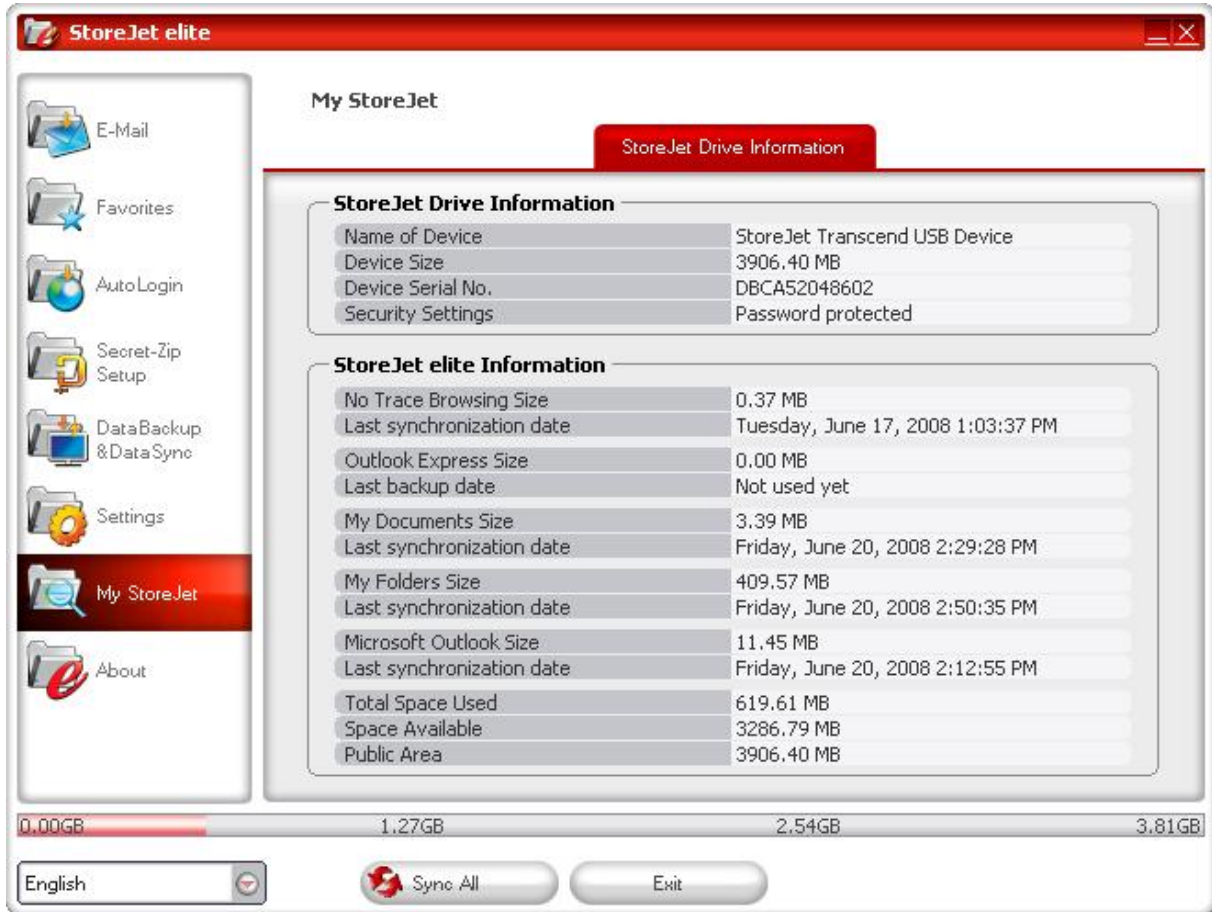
StoreJet elite

E-Mail
Favorites
AutoLogin
Secret-Zip Setup
DataBackup &DataSync
Settings
My StoreJet
About

My StoreJet

StoreJet Drive Information

StoreJet Drive Information

| | |
|---|---|
| Name of Device | StoreJet Transcend USB Device |
| Device Size | 3906.40 MB |
| Device Serial No. | DBCA52048602 |
| Security Settings | Password protected |

StoreJet elite Information

| | |
|---|---|
| No Trace Browsing Size | 0.37 MB |
| Last synchronization date | Tuesday, June 17, 2008 1:03:37 PM |
| Outlook Express Size | 0.00 MB |
| Last backup date | Not used yet |
| My Documents Size | 3.39 MB |
| Last synchronization date | Friday, June 20, 2008 2:29:28 PM |
| My Folders Size | 409.57 MB |
| Last synchronization date | Friday, June 20, 2008 2:50:35 PM |
| Microsoft Outlook Size | 11.45 MB |
| Last synchronization date | Friday, June 20, 2008 2:12:55 PM |
| Total Space Used | 619.61 MB |
| Space Available | 3286.79 MB |
| Public Area | 3906.40 MB |

0.00GB 1.27GB 2.54GB 3.81GB

English

Sync All
Exit